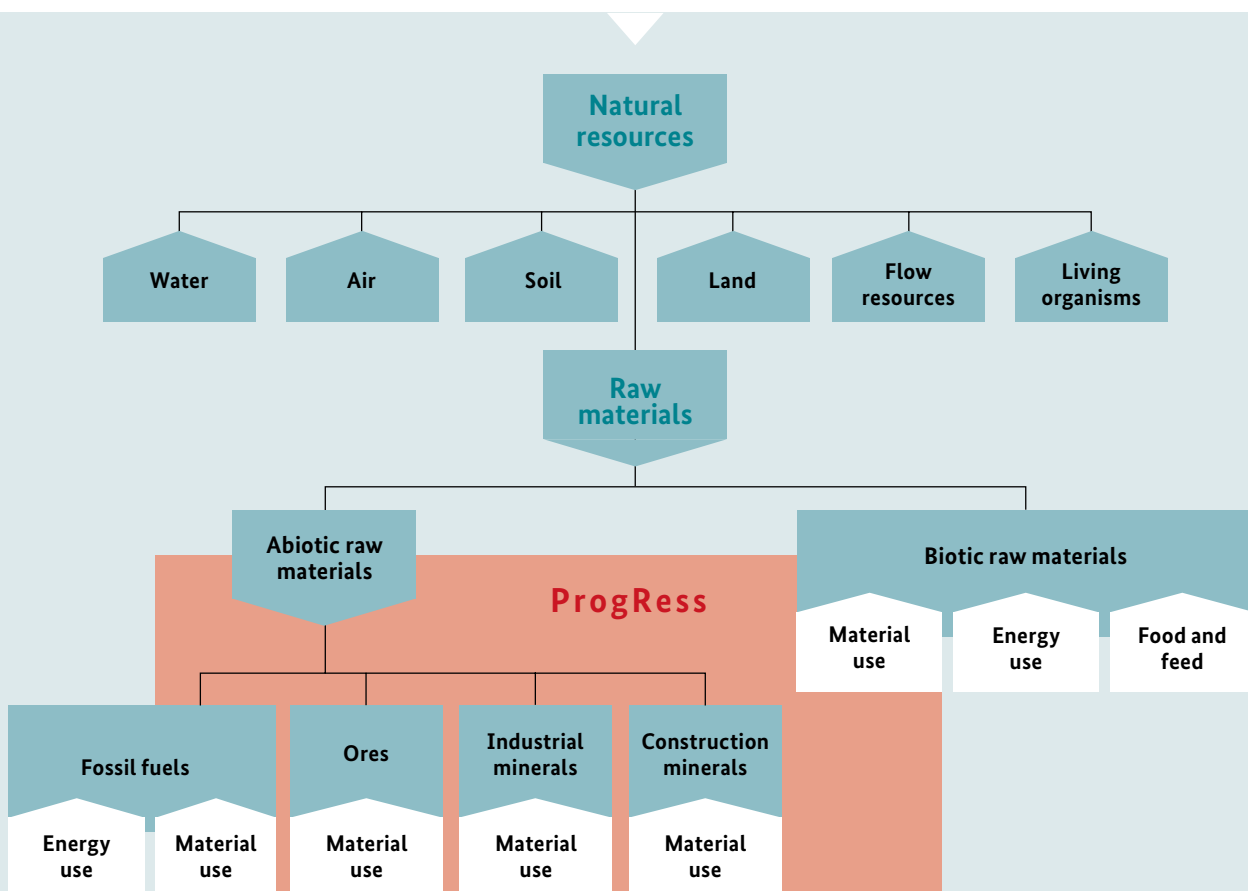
Natural resources

Water

Air

Soil

Land

Flow resources

Living organisms

Raw materials

Abiotic raw materials

ProgRess

Biotic raw materials

Material use

Energy use

Food and feed

Fossil fuels

Energy use

Material use

Ores

Material use

Industrial minerals

Material use

Construction minerals

Material use